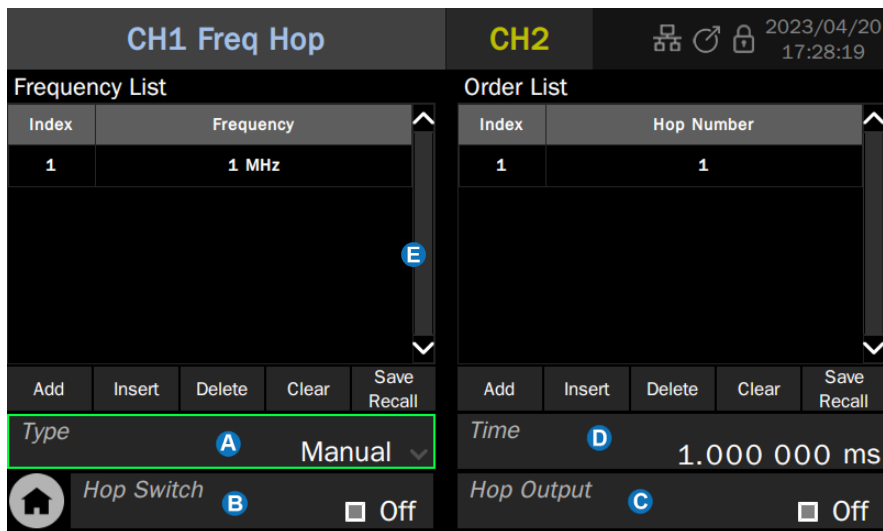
CH1 Freq Hop

CH2

2023/04/20
17:28:19

Frequency List

| Index | Frequency |
|---|---|
| 1 | 1 MHz |

E

Add Insert Delete Clear Save Recall

Type A
Manual

Hop Switch B
Off

Order List

| Index | Hop Number |
|---|---|
| 1 | 1 |

Add Insert Delete Clear Save Recall

Time D
1.000 000 ms

Hop Output C
Off